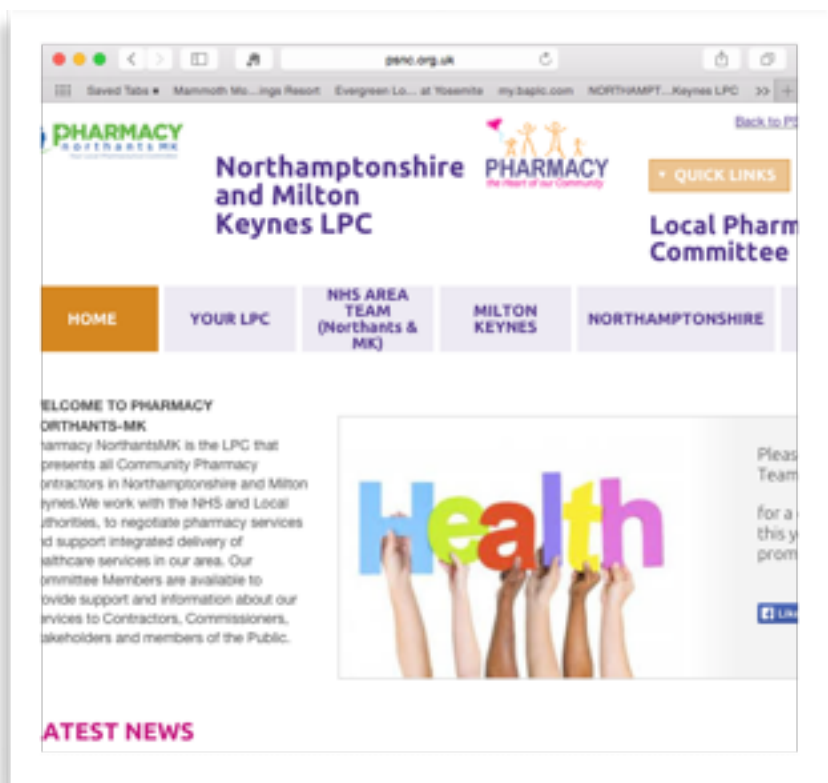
psnc.org.uk

Saved Tabs Mammoth Mo...ings Resort Evergreen Lo... at Yosemite my.baplc.com NORTHAMPT...Keynes LPC >>

PHARMACY NorthantsMK Your Local Pharmaceutical Committee

Northamptonshire and Milton Keynes LPC

PHARMACY the Heart of our Community

Back to PS

QUICK LINKS

Local Pharm Committee

HOME | YOUR LPC | NHS AREA TEAM (Northants & MK) | MILTON KEYNES | NORTHAMPTONSHIRE

ELCOME TO PHARMACY ORTHANTS-MK

harmacy NorthantsMK is the LPC that presents all Community Pharmacy ontractors in Northamptonshire and Milton eynes.We work with the NHS and Local uthorities, to negotiate pharmacy services d support integrated delivery of ealthcare services in our area. Our ommittee Members are available to ovide support and information about our rvices to Contractors, Commissioners, akeholders and members of the Public.

Health

Pleas Team

for a this y prom

Like

ATEST NEWS